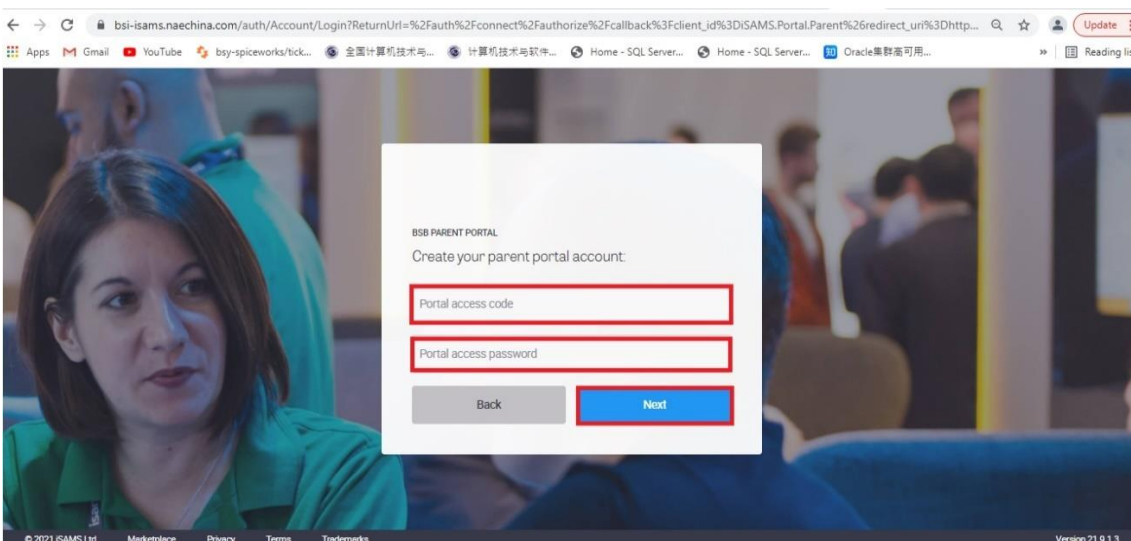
bsi-isams.naechina.com/auth/Account/Login?ReturnUrl=%2Fauth%2Fconnect%2Fauthorize%2Fcallback%3Fclient_id%3DiSAMS.Portal.Parent%26redirect_uri%3Dhttp...

Update

Apps Gmail YouTube bsy-spiceworks/tick... 全国计算机技术与... 计算机技术与软件... Home - SQL Server... Home - SQL Server... Oracle集群高可用... » Reading lis

BSB PARENT PORTAL

Create your parent portal account:

Portal access code

Portal access password

Back

Next

© 2021 iSAMS Ltd Marketplace Privacy Terms Trademarks

Version 21.9.1.3